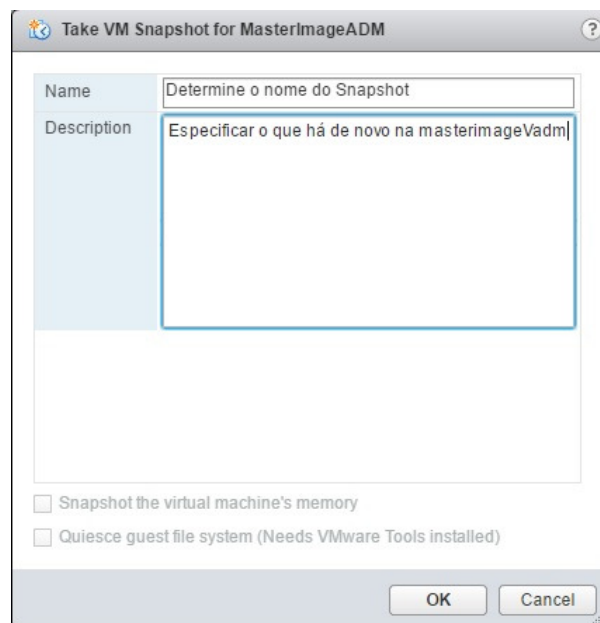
Take VM Snapshot for MasterImageADM

?

Name
Determine o nome do Snapshot

Description
Especificar o que há de novo na masterimageVadm

Snapshot the virtual machine's memory

Quiesce guest file system (Needs VMware Tools installed)

OK
Cancel